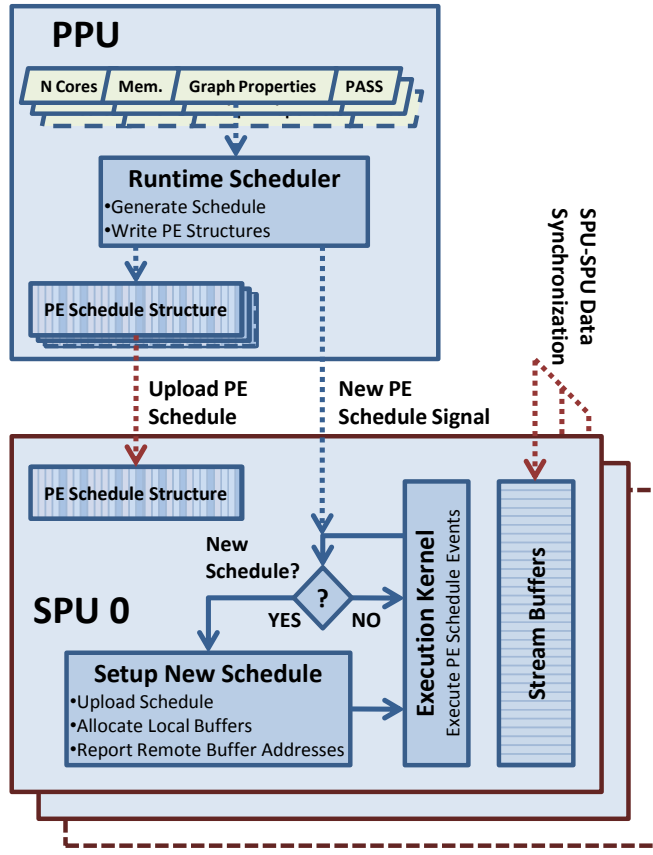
PPU

N Cores
Mem.
Graph Properties
PASS

Runtime Scheduler
•Generate Schedule
•Write PE Structures

PE Schedule Structure

SPU-SPU Data Synchronization

Upload PE Schedule

New PE Schedule Signal

PE Schedule Structure

New Schedule?

?

YES

NO

SPU 0

Execution Kernel
Execute PE Schedule Events

Stream Buffers

Setup New Schedule
•Upload Schedule
•Allocate Local Buffers
•Report Remote Buffer Addresses